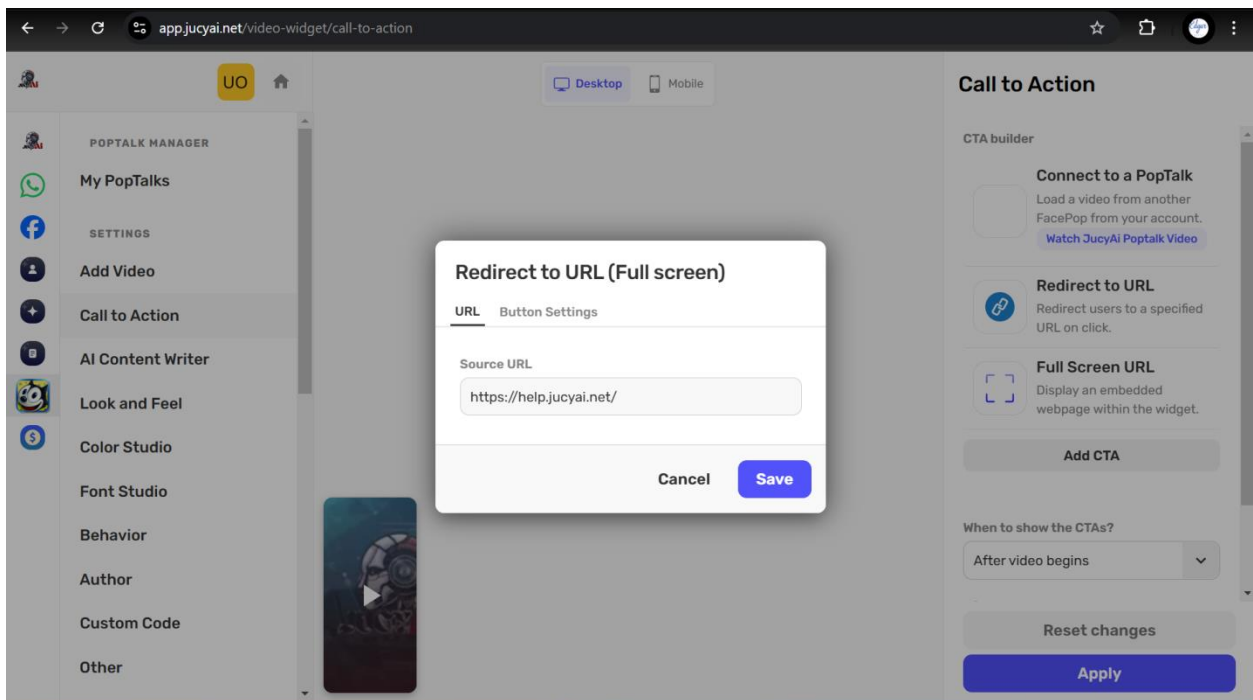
app.jucyai.net/video-widget/call-to-action

UO

POPTALK MANAGER

My PopTalks

SETTINGS

Add Video

Call to Action

AI Content Writer

Look and Feel

Color Studio

Font Studio

Behavior

Author

Custom Code

Other

Desktop Mobile

Redirect to URL (Full screen)

URL Button Settings

Source URL

https://help.jucyai.net/

Cancel Save

Call to Action

CTA builder

Connect to a PopTalk
Load a video from another FacePop from your account.
Watch JucyAi Poptalk Video

Redirect to URL
Redirect users to a specified URL on click.

Full Screen URL
Display an embedded webpage within the widget.

Add CTA

When to show the CTAs?

After video begins

Reset changes

Apply